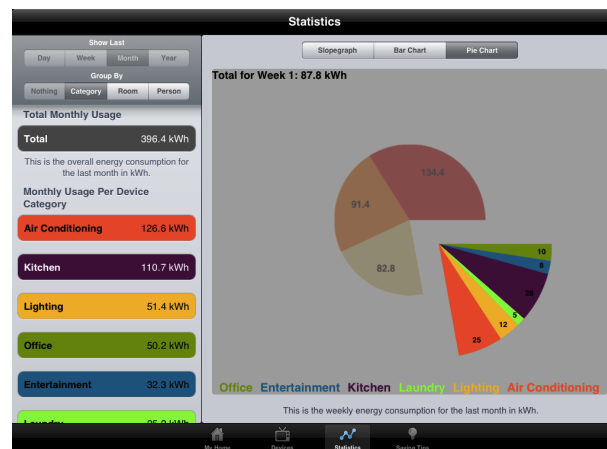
Statistics

Show Last
Day | Week | Month | Year

Group By
Nothing | Category | Room | Person

Total Monthly Usage

Total 396.4 kWh

This is the overall energy consumption for the last month in kWh.

Monthly Usage Per Device Category

Air Conditioning 126.6 kWh

Kitchen 110.7 kWh

Lighting 51.4 kWh

Office 50.2 kWh

Entertainment 32.3 kWh

Laundry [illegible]

Slopegraph | Bar Chart | Pie Chart

Total for Week 1: 87.8 kWh

134.4
91.4
82.8
10
8
26
5
12
25

Office Entertainment Kitchen Laundry Lighting Air Conditioning

This is the weekly energy consumption for the last month in kWh.

My Home | Devices | Statistics | Saving Tips